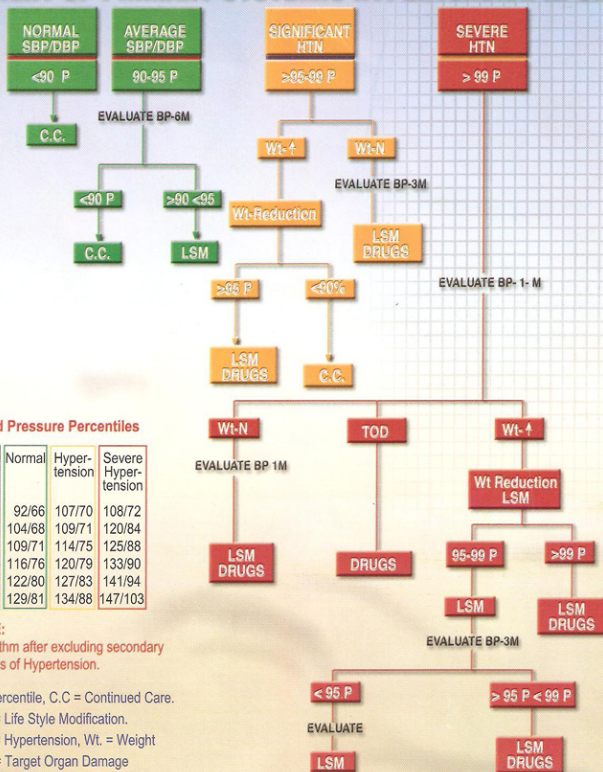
NORMAL SBP/DBP

<90 P

AVERAGE SBP/DBP

90-95 P

SIGNIFICANT HTN

>95-99 P

SEVERE HTN

> 99 P

EVALUATE BP-6M

C.C.

<90 P

>90 <95

C.C.

LSM

Wt-↑

Wt-N

EVALUATE BP-3M

Wt-Reduction

LSM DRUGS

>95 P

<90%

LSM DRUGS

C.C.

EVALUATE BP- 1- M

d Pressure Percentiles

| Normal | Hyper-tension | Severe Hyper-tension |
|---|---|---|
| 92/66 | 107/70 | 108/72 |
| 104/68 | 109/71 | 120/84 |
| 109/71 | 114/75 | 125/88 |
| 116/76 | 120/79 | 133/90 |
| 122/80 | 127/83 | 141/94 |
| 129/81 | 134/88 | 147/103 |

Wt-N

TOD

Wt-↑

EVALUATE BP 1M

Wt Reduction LSM

LSM DRUGS

DRUGS

95-99 P

>99 P

LSM

LSM DRUGS

EVALUATE BP-3M

:
thm after excluding secondary s of Hypertension.

ercentile, C.C = Continued Care.
Life Style Modification.
Hypertension, Wt. = Weight
Target Organ Damage

< 95 P

> 95 P < 99 P

EVALUATE

LSM

LSM DRUGS